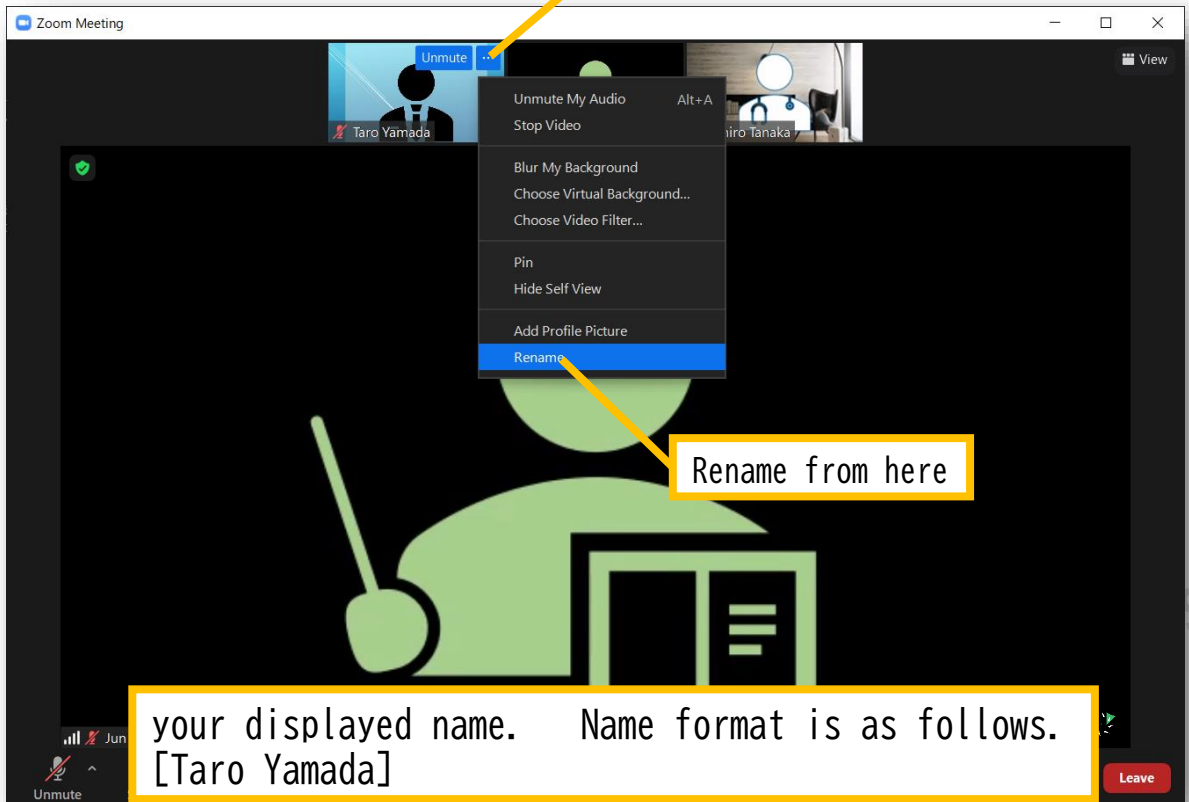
Zoom Meeting

Unmute

Taro Yamada

hiro Tanaka

View

Unmute My Audio Alt+A
Stop Video

Blur My Background
Choose Virtual Background...
Choose Video Filter...

Pin
Hide Self View

Add Profile Picture
Rename

Rename from here

Jun

your displayed name. Name format is as follows.
[Taro Yamada]

Unmute

Leave